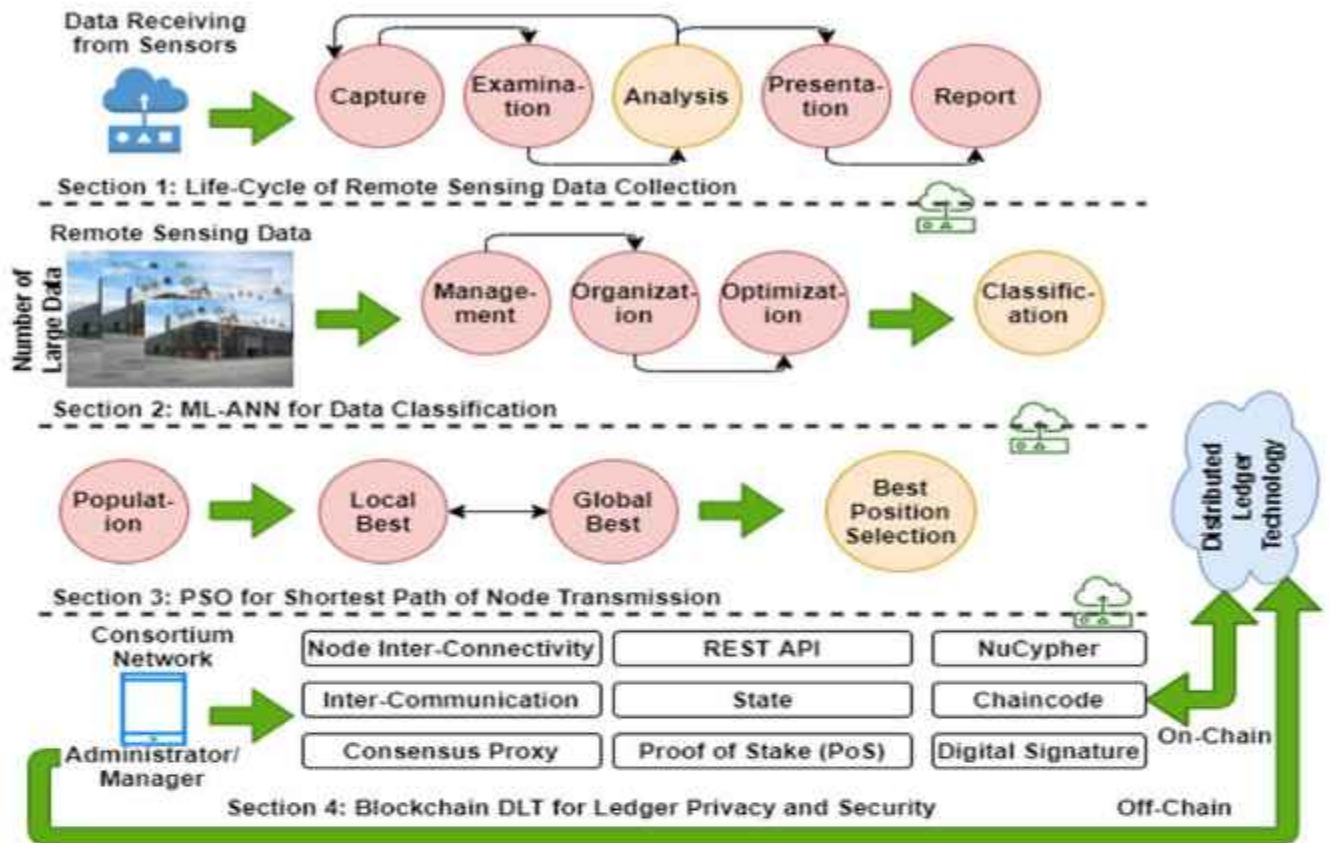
Data Receiving from Sensors

Capture

Examination

Analysis

Presentation

Report

Section 1: Life-Cycle of Remote Sensing Data Collection

Remote Sensing Data

Number of Large Data

Management

Organization

Optimization

Classification

Section 2: ML-ANN for Data Classification

Population

Local Best

Global Best

Best Position Selection

Distributed Ledger Technology

Section 3: PSO for Shortest Path of Node Transmission

Consortium Network

Node Inter-Connectivity

REST API

NuCypher

Inter-Communication

State

Chaincode

Consensus Proxy

Proof of Stake (PoS)

Digital Signature

On-Chain

Administrator/ Manager

Section 4: Blockchain DLT for Ledger Privacy and Security

Off-Chain